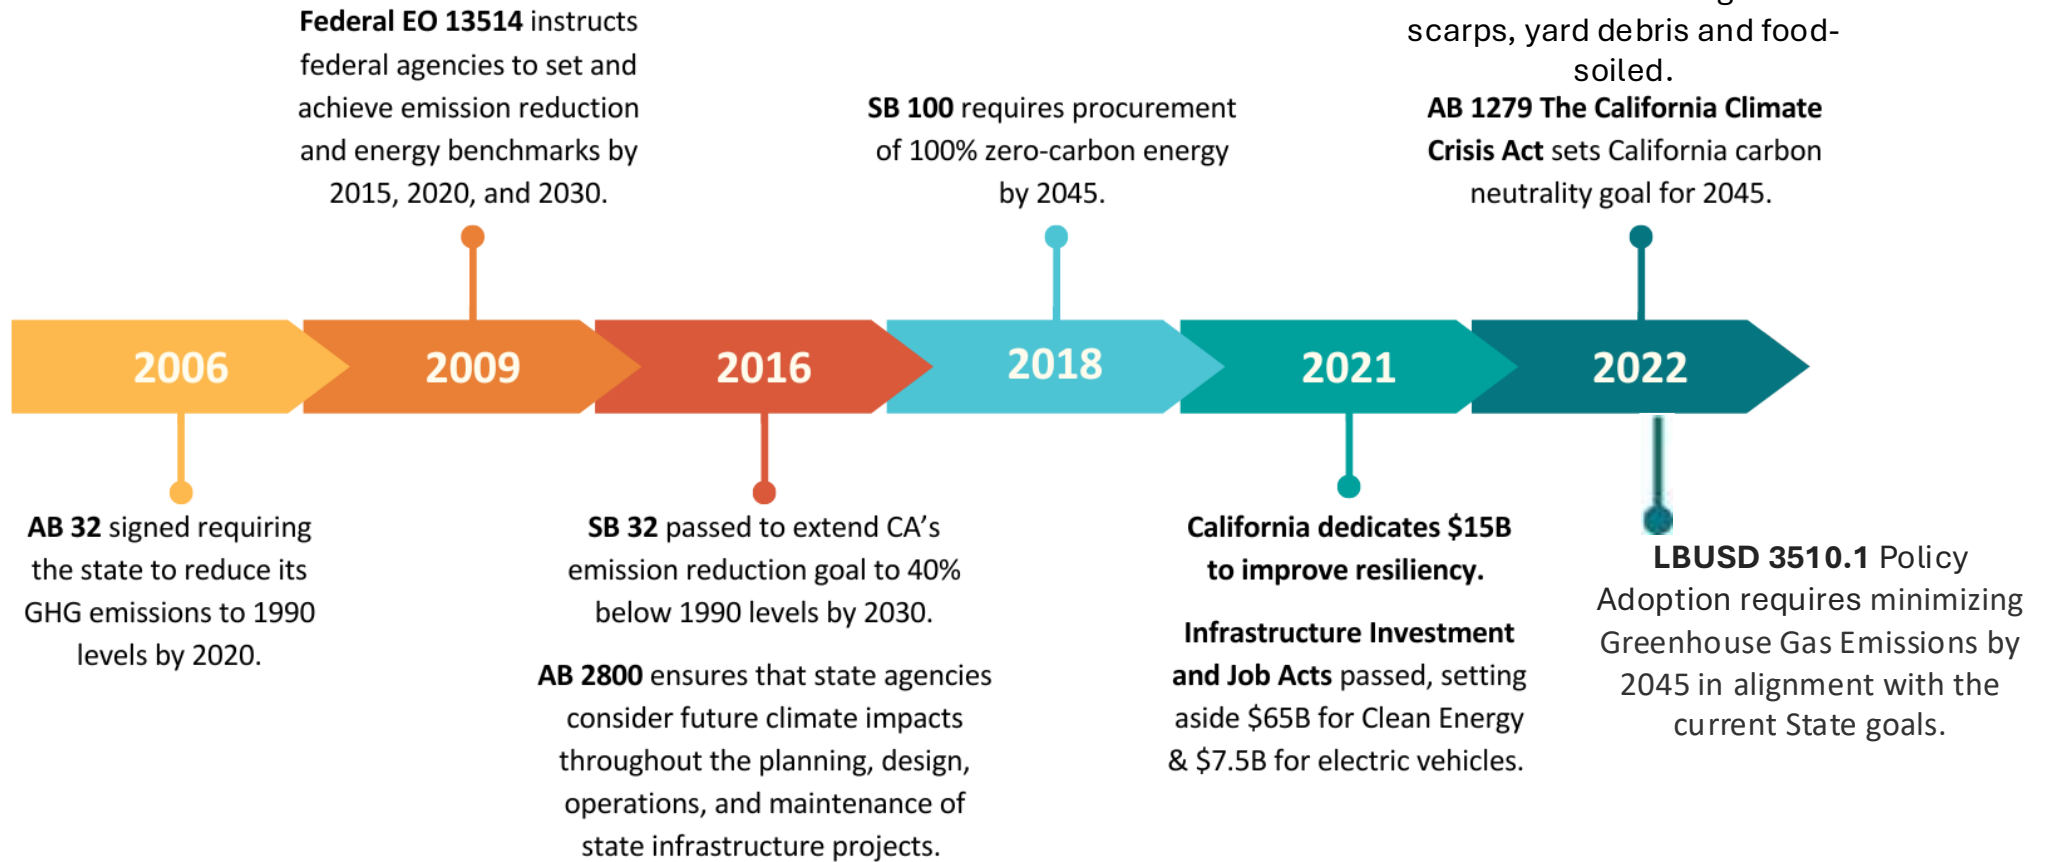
Federal EO 13514 instructs federal agencies to set and achieve emission reduction and energy benchmarks by 2015, 2020, and 2030.

SB 100 requires procurement of 100% zero-carbon energy by 2045.

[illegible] scarps, yard debris and food-soiled.

AB 1279 The California Climate Crisis Act sets California carbon neutrality goal for 2045.

2006

2009

2016

2018

2021

2022

AB 32 signed requiring the state to reduce its GHG emissions to 1990 levels by 2020.

SB 32 passed to extend CA's emission reduction goal to 40% below 1990 levels by 2030.

AB 2800 ensures that state agencies consider future climate impacts throughout the planning, design, operations, and maintenance of state infrastructure projects.

California dedicates $15B to improve resiliency.

Infrastructure Investment and Job Acts passed, setting aside $65B for Clean Energy & $7.5B for electric vehicles.

LBUSD 3510.1 Policy Adoption requires minimizing Greenhouse Gas Emissions by 2045 in alignment with the current State goals.